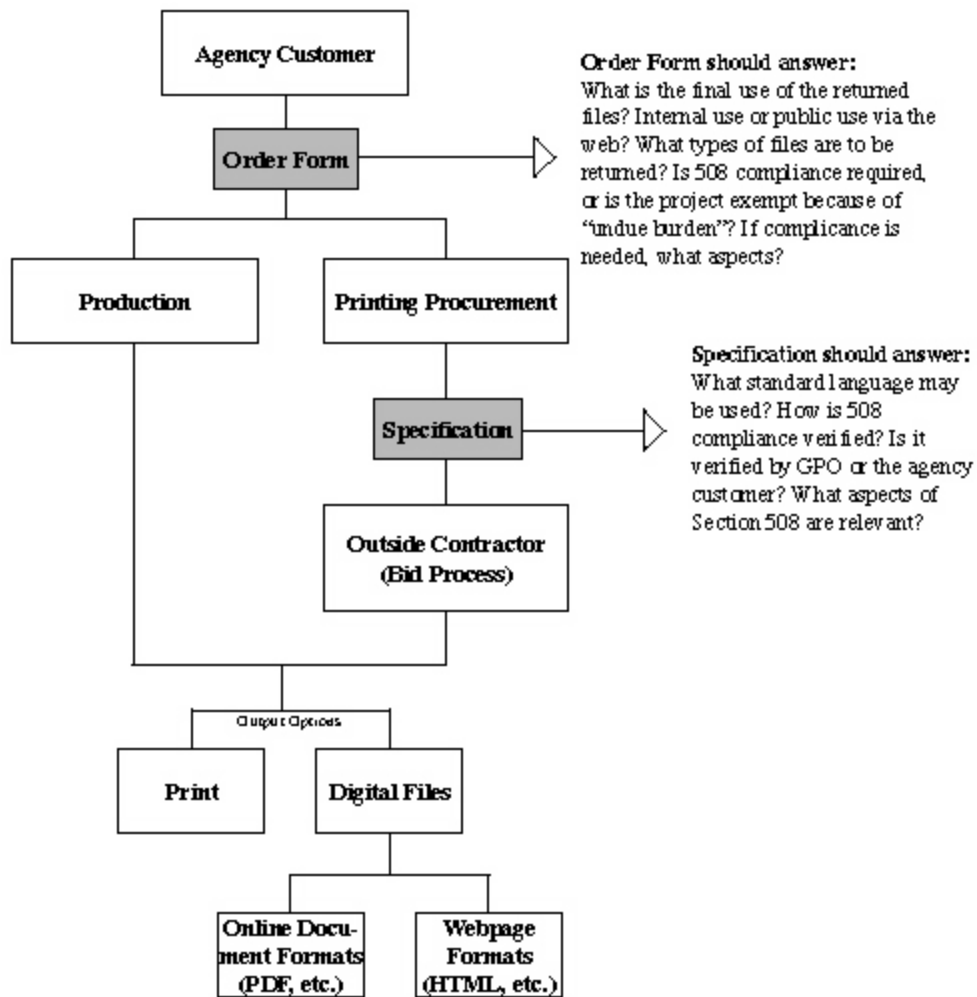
Agency Customer

Order Form

Order Form should answer:
What is the final use of the returned files? Internal use or public use via the web? What types of files are to be returned? Is 508 compliance required, or is the project exempt because of "undue burden"? If complicance is needed, what aspects?

Production

Printing Procurement

Specification

Specification should answer:
What standard language may be used? How is 508 compliance verified? Is it verified by GPO or the agency customer? What aspects of Section 508 are relevant?

Outside Contractor (Bid Process)

Output Options

Print

Digital Files

Online Document Formats (PDF, etc.)

Webpage Formats (HTML, etc.)